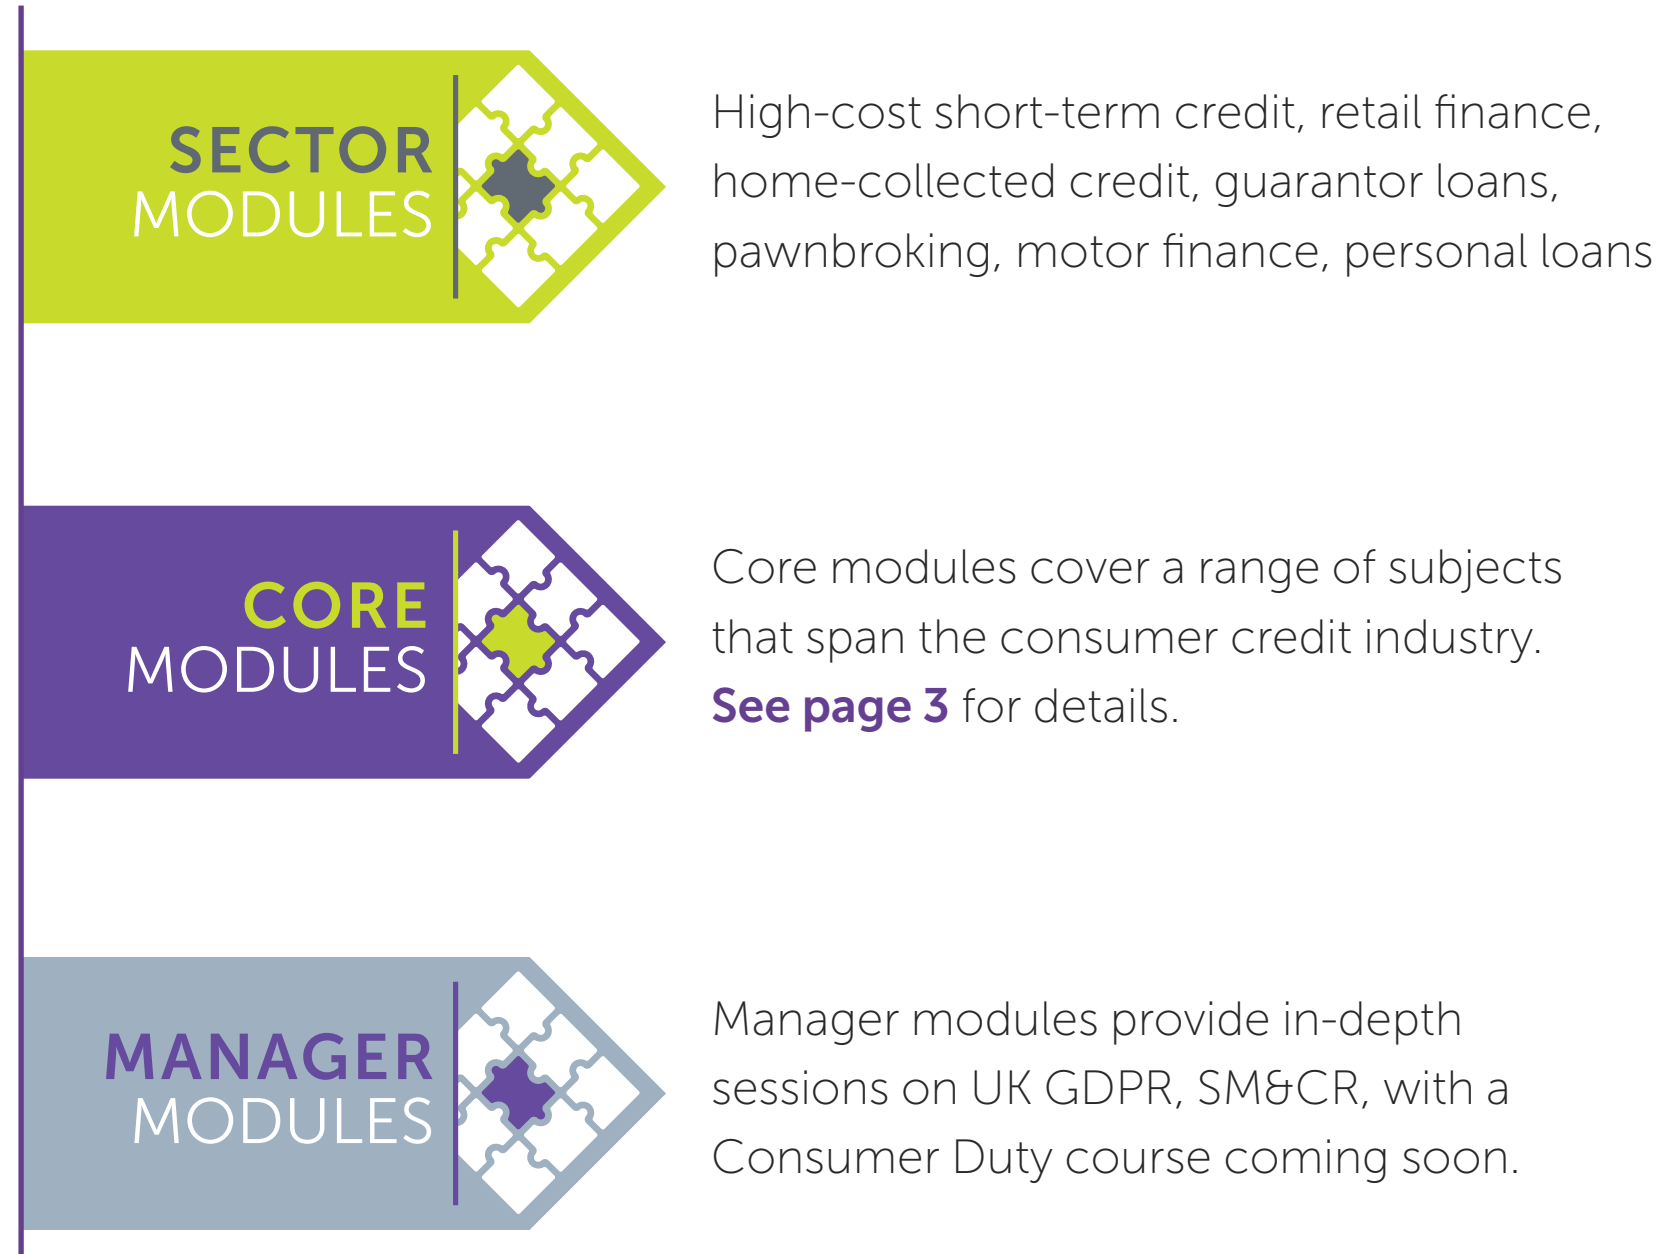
SECTOR MODULES

High-cost short-term credit, retail finance, home-collected credit, guarantor loans, pawnbroking, motor finance, personal loans

CORE MODULES

Core modules cover a range of subjects that span the consumer credit industry. See page 3 for details.

MANAGER MODULES

Manager modules provide in-depth sessions on UK GDPR, SM&CR, with a Consumer Duty course coming soon.